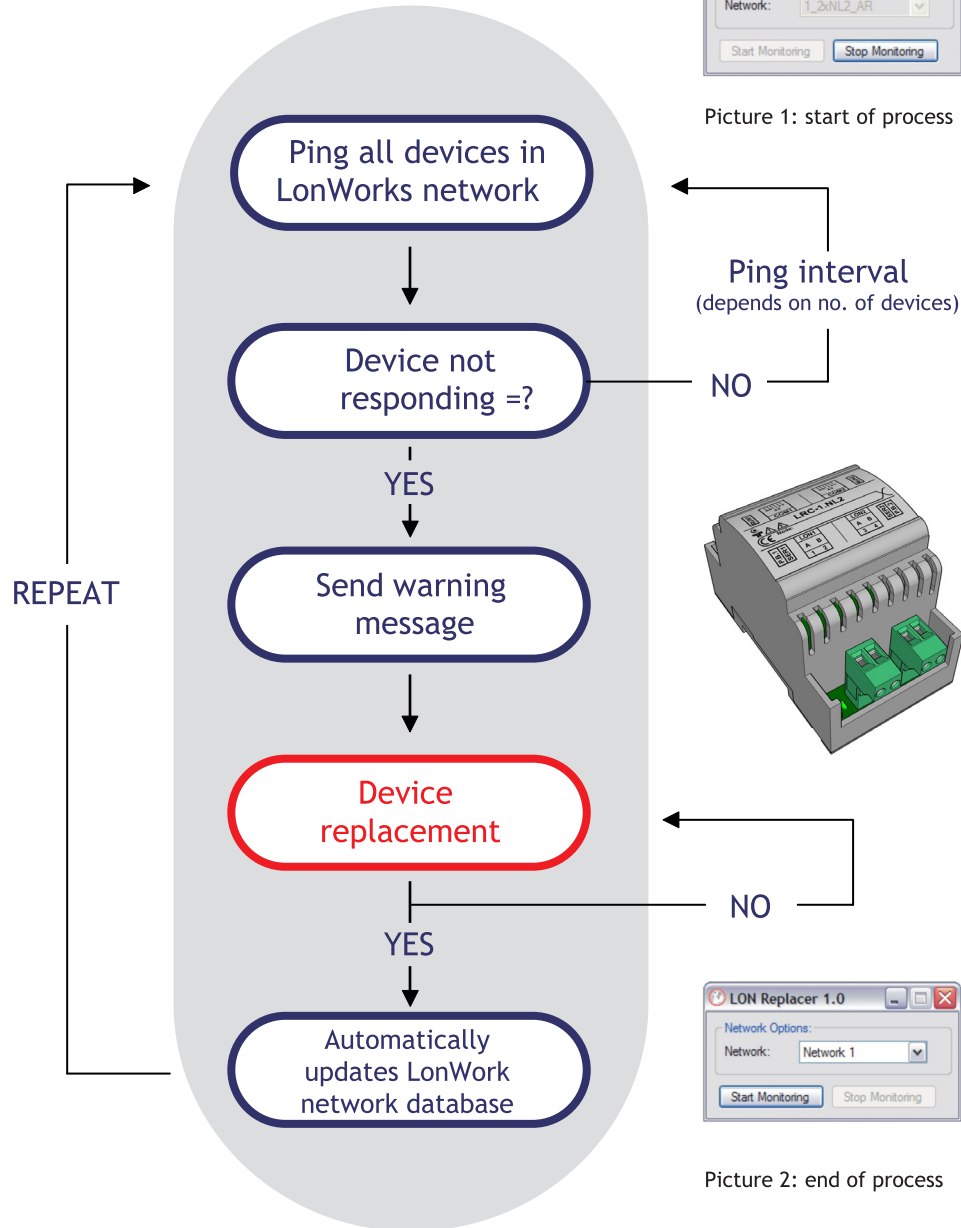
Network: 1_2xNL2_AR
Start Monitoring Stop Monitoring

Picture 1: start of process

Ping all devices in LonWorks network

Ping interval
(depends on no. of devices)

Device not responding =?

NO

YES

REPEAT

Send warning message

LRC-1.NL2

Device replacement

NO

YES

Automatically updates LonWork network database

LON Replacer 1.0
Network Options:
Network: Network 1
Start Monitoring Stop Monitoring

Picture 2: end of process